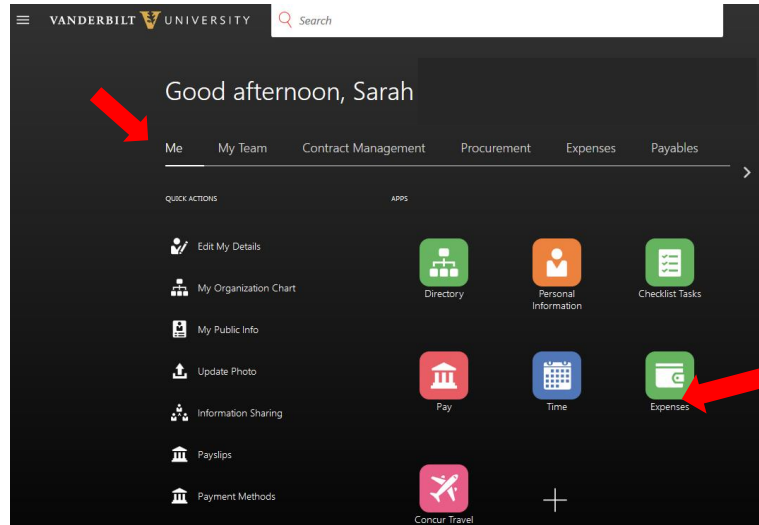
VANDERBILT UNIVERSITY

Search

Good afternoon, Sarah

Me My Team Contract Management Procurement Expenses Payables

QUICK ACTIONS

Edit My Details

My Organization Chart

My Public Info

Update Photo

Information Sharing

Payslips

Payment Methods

APPS

Directory

Personal Information

Checklist Tasks

Pay

Time

Expenses

Concur Travel